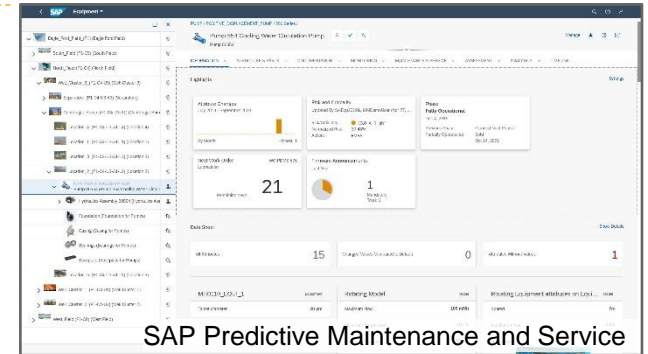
SAP Equipment

Eagle_Ford_Field (FO-Eagle Ford Field)

Sauer_Field (FL-03) (South Field)

North_Field (FL-02) (North Field)

PUMP-POSITIVE_DISPLACEMENT_PUMP (SEC Select)

Pump Skid Cooling Water Circulation Pump

Highlights

21

1

15

0

1

Data Sheet

Rotating Model

SAP Predictive Maintenance and Service